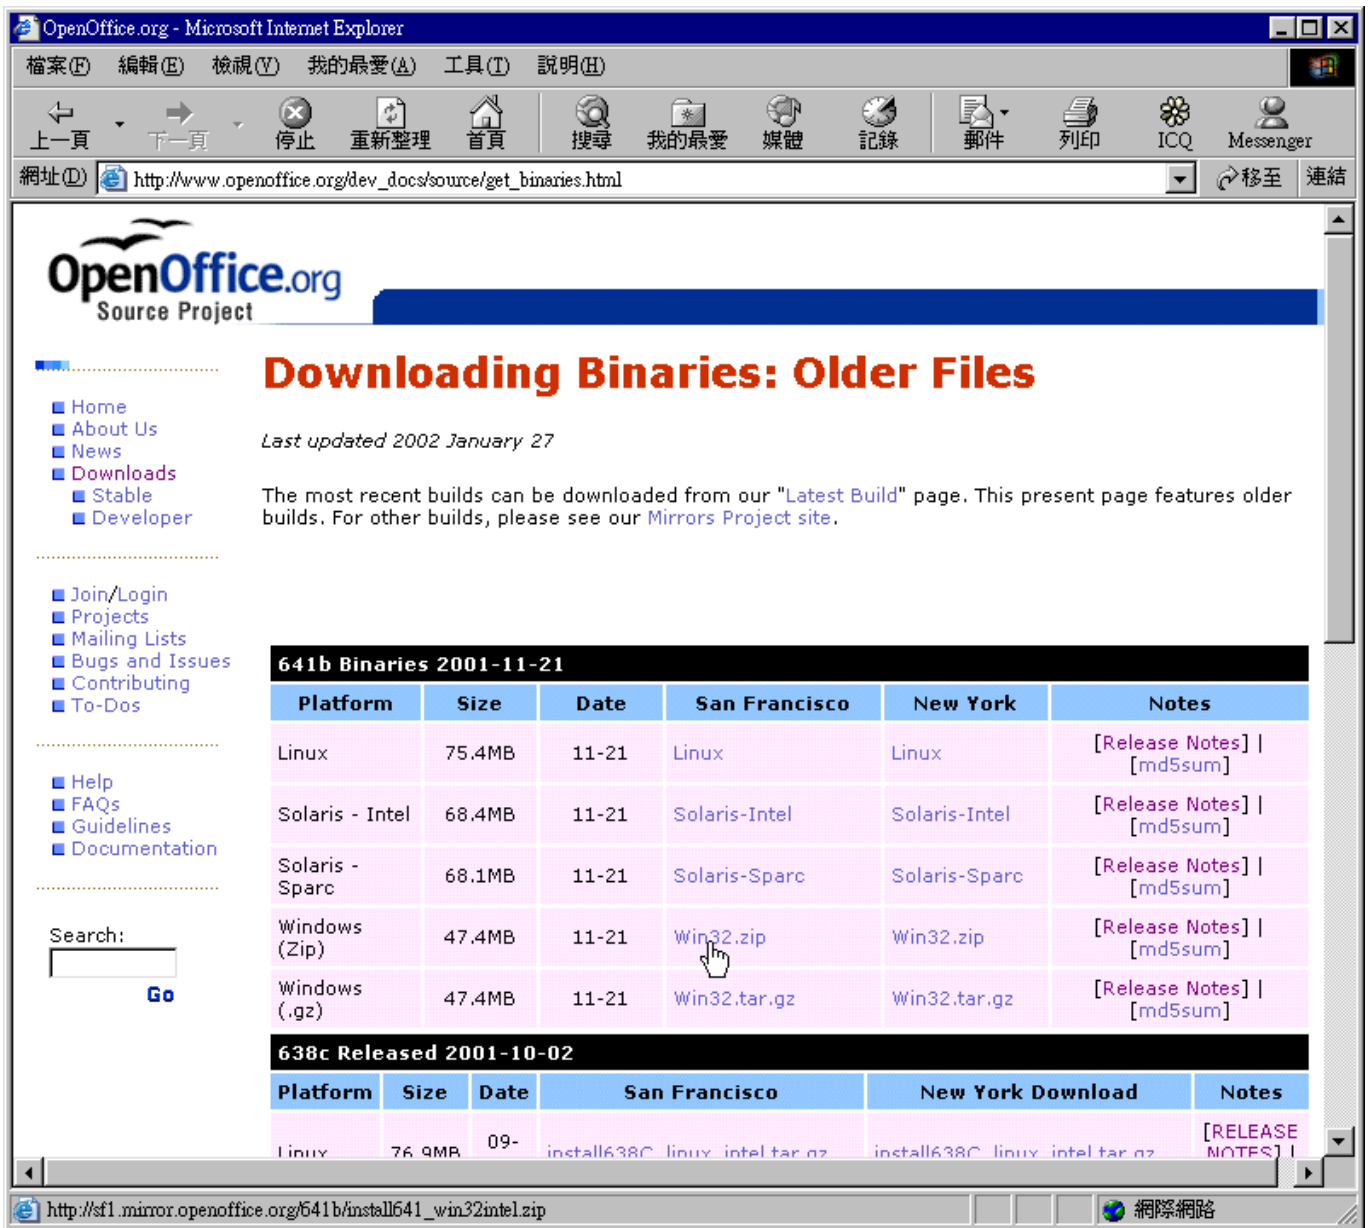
OpenOffice.org - Microsoft Internet Explorer

檔案(F) 編輯(E) 檢視(V) 我的最愛(A) 工具(T) 說明(H)

上一頁 下一頁 停止 重新整理 首頁 搜尋 我的最愛 媒體 記錄 郵件 列印 ICQ Messenger

網址(D) http://www.openoffice.org/dev_docs/source/get_binaries.html 移至 連結

OpenOffice.org
Source Project

Home
About Us
News
Downloads
Stable
Developer

Join/Login
Projects
Mailing Lists
Bugs and Issues
Contributing
To-Dos

Help
FAQs
Guidelines
Documentation

Search:
Go

Downloading Binaries: Older Files

Last updated 2002 January 27

The most recent builds can be downloaded from our "Latest Build" page. This present page features older builds. For other builds, please see our Mirrors Project site.

641b Binaries 2001-11-21

| Platform | Size | Date | San Francisco | New York | Notes |
|---|---|---|---|---|---|
| Linux | 75.4MB | 11-21 | Linux | Linux | [Release Notes] \| [md5sum] |
| Solaris - Intel | 68.4MB | 11-21 | Solaris-Intel | Solaris-Intel | [Release Notes] \| [md5sum] |
| Solaris - Sparc | 68.1MB | 11-21 | Solaris-Sparc | Solaris-Sparc | [Release Notes] \| [md5sum] |
| Windows (Zip) | 47.4MB | 11-21 | Win32.zip | Win32.zip | [Release Notes] \| [md5sum] |
| Windows (.gz) | 47.4MB | 11-21 | Win32.tar.gz | Win32.tar.gz | [Release Notes] \| [md5sum] |

638c Released 2001-10-02

| Platform | Size | Date | San Francisco | New York Download | Notes |
|---|---|---|---|---|---|
| Linux | 76.9MB | 09- | install638C_linux_intel.tar.gz | install638C_linux_intel.tar.gz | [RELEASE NOTES] \| |

http://sf1.mirror.openoffice.org/641b/install641_win32intel.zip 網際網路